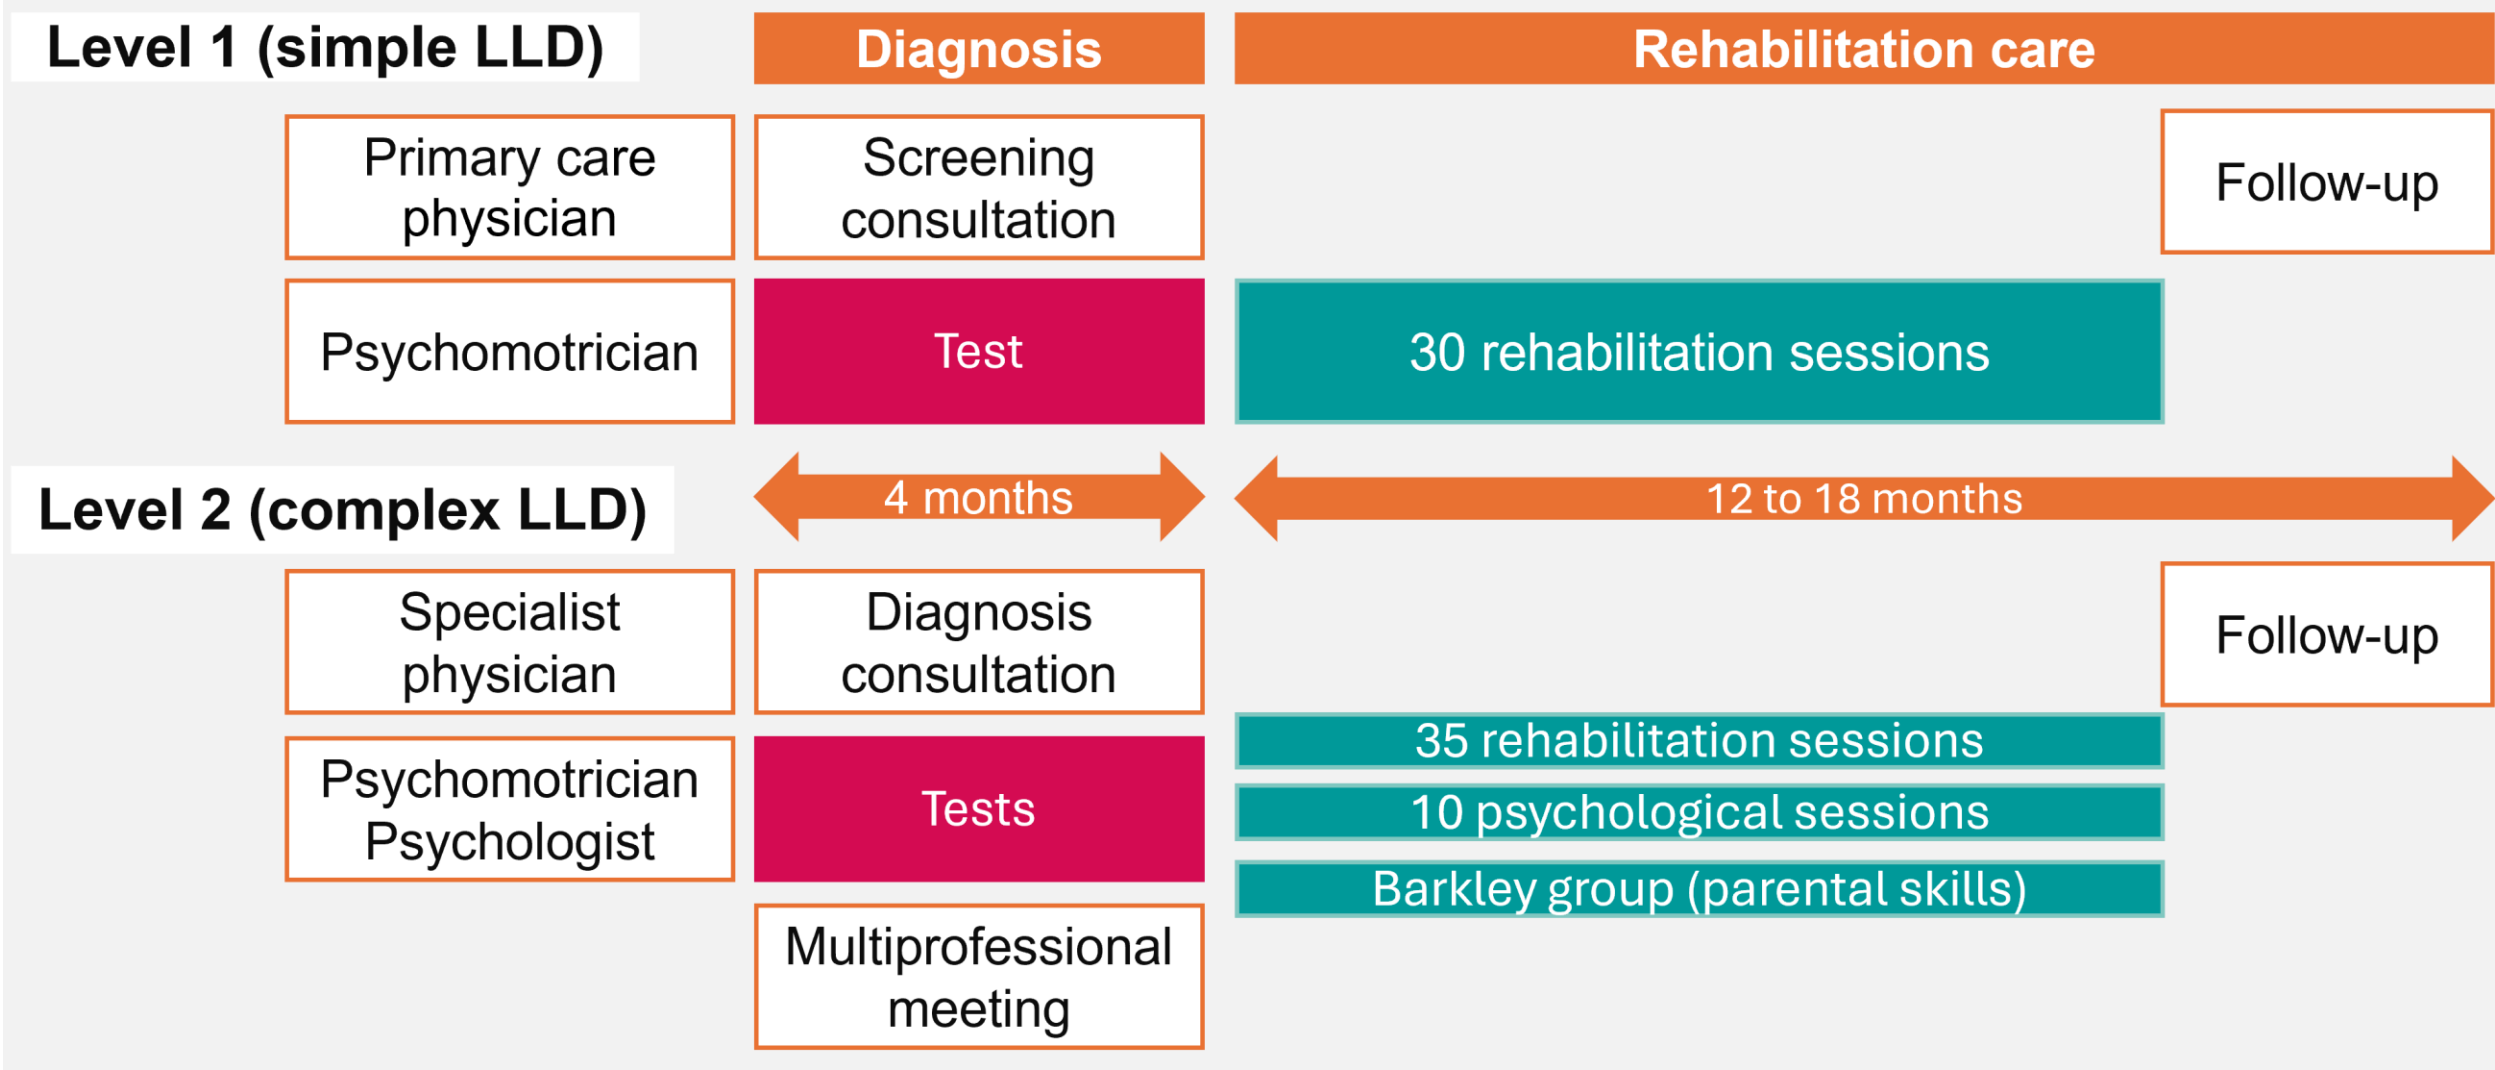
Level 1 (simple LLD)

Diagnosis

Rehabilitation care

Primary care physician

Screening consultation

Follow-up

Psychomotrician

Test

30 rehabilitation sessions

Level 2 (complex LLD)

4 months

12 to 18 months

Specialist physician

Diagnosis consultation

Follow-up

35 rehabilitation sessions

Psychomotrician Psychologist

Tests

10 psychological sessions

Barkley group (parental skills)

Multiprofessional meeting